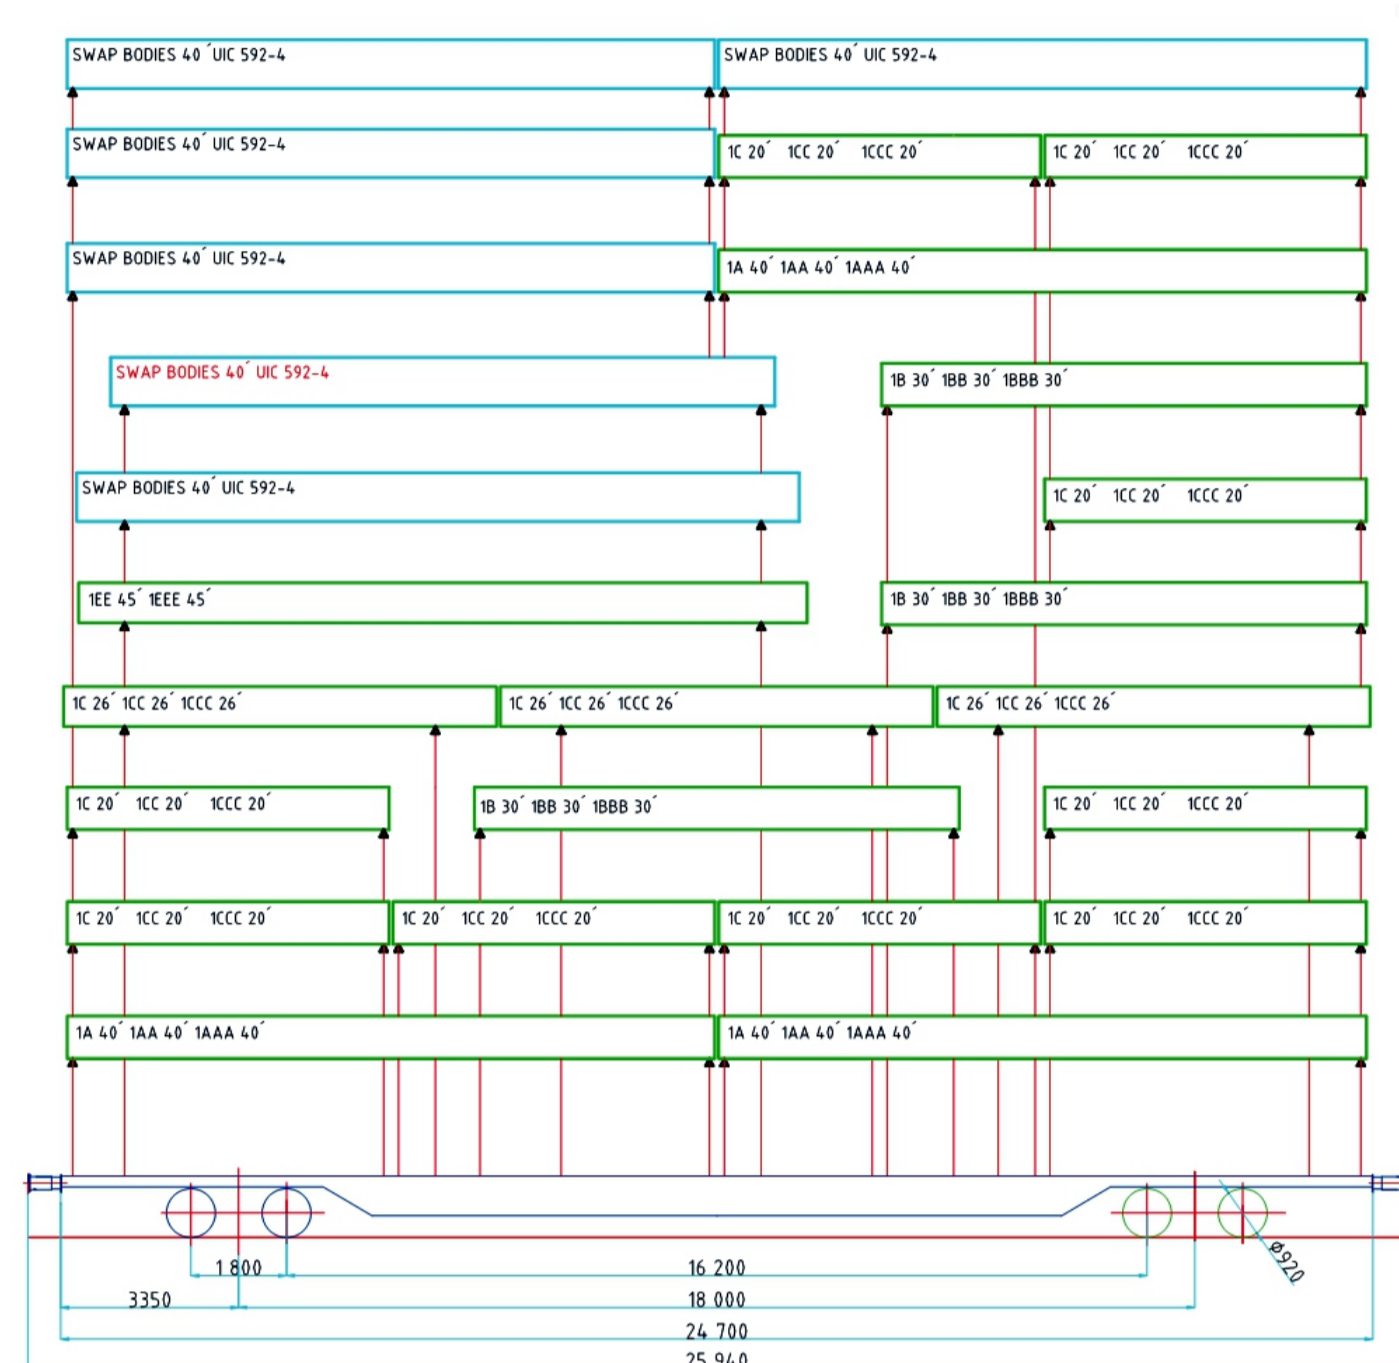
SWAP BODIES 40´ UIC 592-4
SWAP BODIES 40´ UIC 592-4

SWAP BODIES 40´ UIC 592-4
1C 20´ 1CC 20´ 1CCC 20´
1C 20´ 1CC 20´ 1CCC 20´

SWAP BODIES 40´ UIC 592-4
1A 40´ 1AA 40´ 1AAA 40´

SWAP BODIES 40´ UIC 592-4
1B 30´ 1BB 30´ 1BBB 30´

SWAP BODIES 40´ UIC 592-4
1C 20´ 1CC 20´ 1CCC 20´

1EE 45´ 1EEE 45´
1B 30´ 1BB 30´ 1BBB 30´

1C 26´ 1CC 26´ 1CCC 26´
1C 26´ 1CC 26´ 1CCC 26´
1C 26´ 1CC 26´ 1CCC 26´

1C 20´ 1CC 20´ 1CCC 20´
1B 30´ 1BB 30´ 1BBB 30´
1C 20´ 1CC 20´ 1CCC 20´

1C 20´ 1CC 20´ 1CCC 20´
1C 20´ 1CC 20´ 1CCC 20´
1C 20´ 1CC 20´ 1CCC 20´
1C 20´ 1CC 20´ 1CCC 20´

1A 40´ 1AA 40´ 1AAA 40´
1A 40´ 1AA 40´ 1AAA 40´

ø920
1 800
16 200
3350
18 000
24 700
25 940